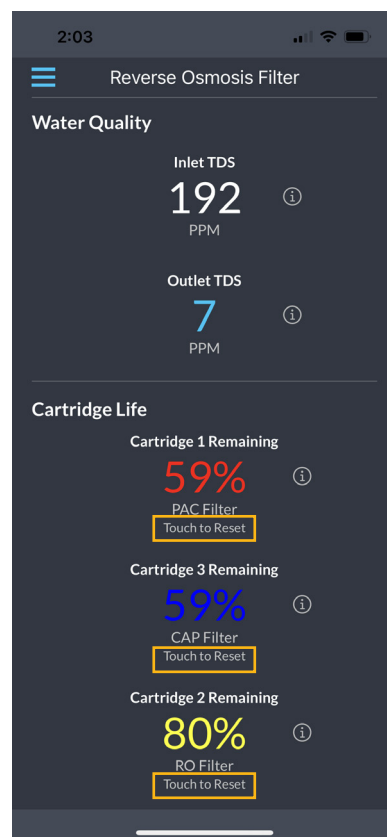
2:03

Reverse Osmosis Filter

Water Quality

Inlet TDS
192
PPM

Outlet TDS
7
PPM

Cartridge Life

Cartridge 1 Remaining
59%
PAC Filter
Touch to Reset

Cartridge 3 Remaining
59%
CAP Filter
Touch to Reset

Cartridge 2 Remaining
80%
RO Filter
Touch to Reset